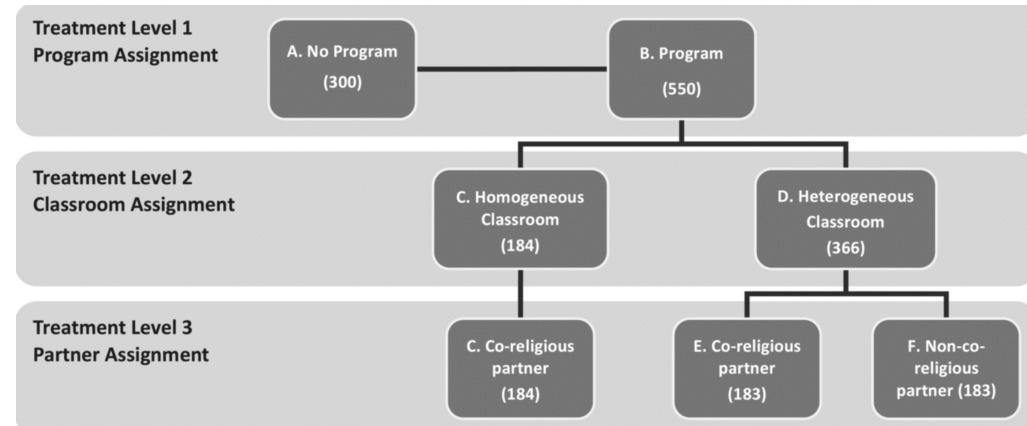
Treatment Level 1
Program Assignment

A. No Program
(300)

B. Program
(550)

Treatment Level 2
Classroom Assignment

C. Homogeneous Classroom
(184)

D. Heterogeneous Classroom
(366)

Treatment Level 3
Partner Assignment

C. Co-religious partner
(184)

E. Co-religious partner
(183)

F. Non-co-religious partner (183)